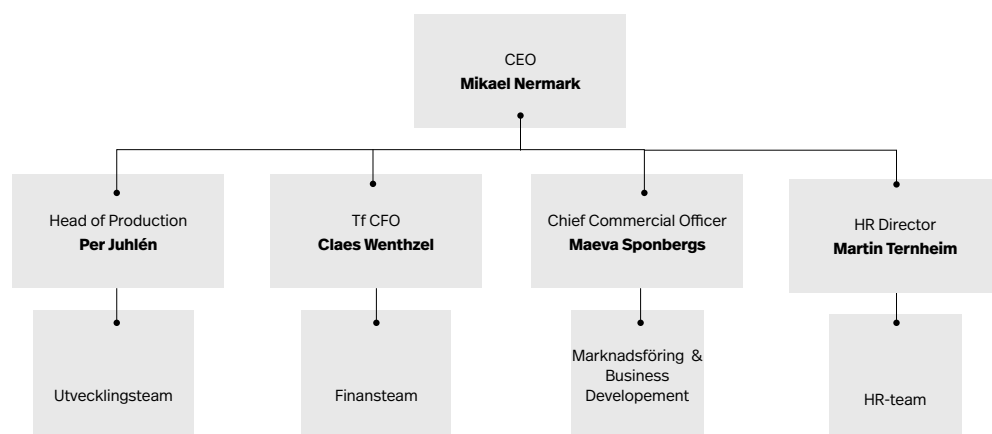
CEO
**Mikael Nermark**

Head of Production
**Per Juhlén**

Utvecklingsteam

Tf CFO
**Claes Wenthzel**

Finansteam

Chief Commercial Officer
**Maeva Sponbergs**

Marknadsföring & Business Developement

HR Director
**Martin Ternheim**

HR-team